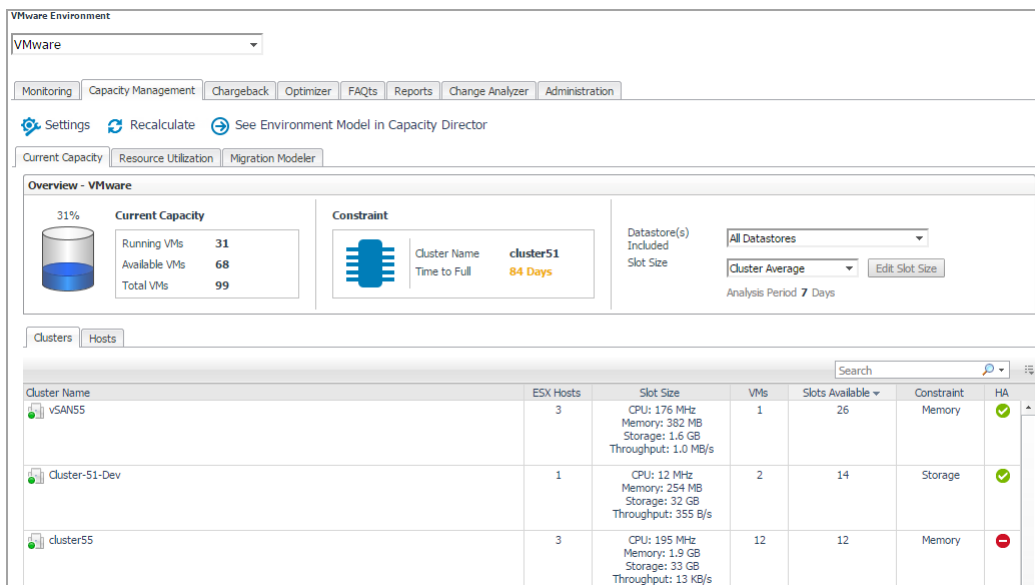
VMware Environment

VMware

Monitoring | Capacity Management | Chargeback | Optimizer | FAQts | Reports | Change Analyzer | Administration

Settings   Recalculate   See Environment Model in Capacity Director

Current Capacity | Resource Utilization | Migration Modeler

Overview - VMware

31%

Current Capacity

Running VMs 31
Available VMs 68
Total VMs 99

Constraint

Cluster Name cluster51
Time to Full 84 Days

Datastore(s) Included All Datastores

Slot Size Cluster Average   Edit Slot Size

Analysis Period 7 Days

Clusters | Hosts

Search

| Cluster Name | ESX Hosts | Slot Size | VMs | Slots Available | Constraint | HA |
|---|---|---|---|---|---|---|
| vSAN55 | 3 | CPU: 176 MHz Memory: 382 MB Storage: 1.6 GB Throughput: 1.0 MB/s | 1 | 26 | Memory | |
| Cluster-51-Dev | 1 | CPU: 12 MHz Memory: 254 MB Storage: 32 GB Throughput: 355 B/s | 2 | 14 | Storage | |
| cluster55 | 3 | CPU: 195 MHz Memory: 1.9 GB Storage: 33 GB Throughput: 13 KB/s | 12 | 12 | Memory | |